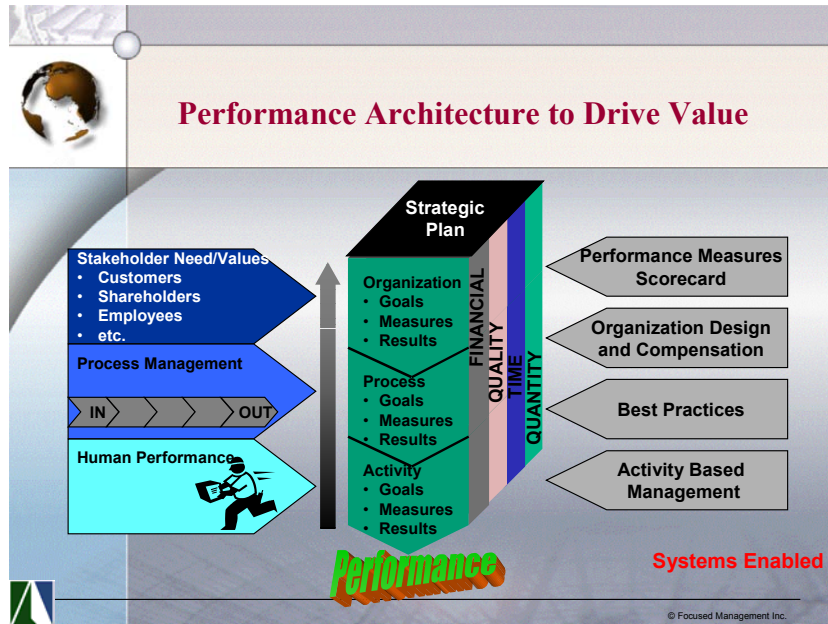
Performance Architecture to Drive Value

Stakeholder Need/Values
• Customers
• Shareholders
• Employees
• etc.

Process Management

IN OUT

Human Performance

Strategic Plan

Organization
• Goals
• Measures
• Results

Process
• Goals
• Measures
• Results

Activity
• Goals
• Measures
• Results

FINANCIAL
QUALITY
TIME
QUANTITY

Performance Measures Scorecard

Organization Design and Compensation

Best Practices

Activity Based Management

Performance

Systems Enabled

© Focused Management Inc.